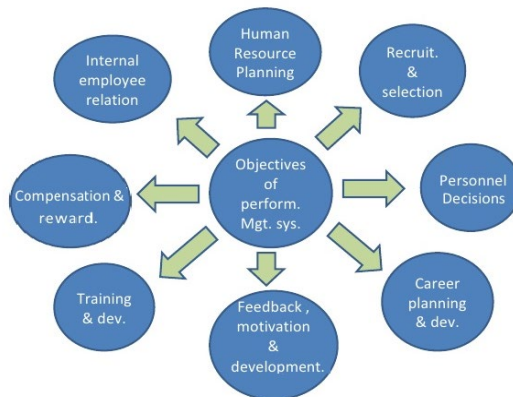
Objectives of perform. Mgt. sys.

Human Resource Planning

Recruit. & selection

Personnel Decisions

Career planning & dev.

Feedback , motivation & development.

Training & dev.

Compensation & reward.

Internal employee relation